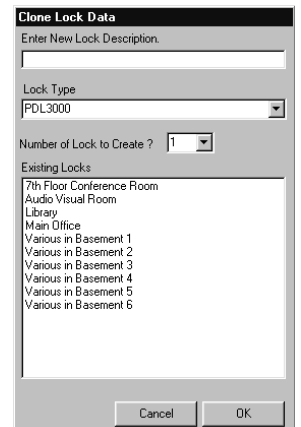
Clone Lock Data

Enter New Lock Description.

Lock Type

PDL3000

Number of Lock to Create ? 1

Existing Locks

7th Floor Conference Room
Audio Visual Room
Library
Main Office
Various in Basement 1
Various in Basement 2
Various in Basement 3
Various in Basement 4
Various in Basement 5
Various in Basement 6

Cancel

OK